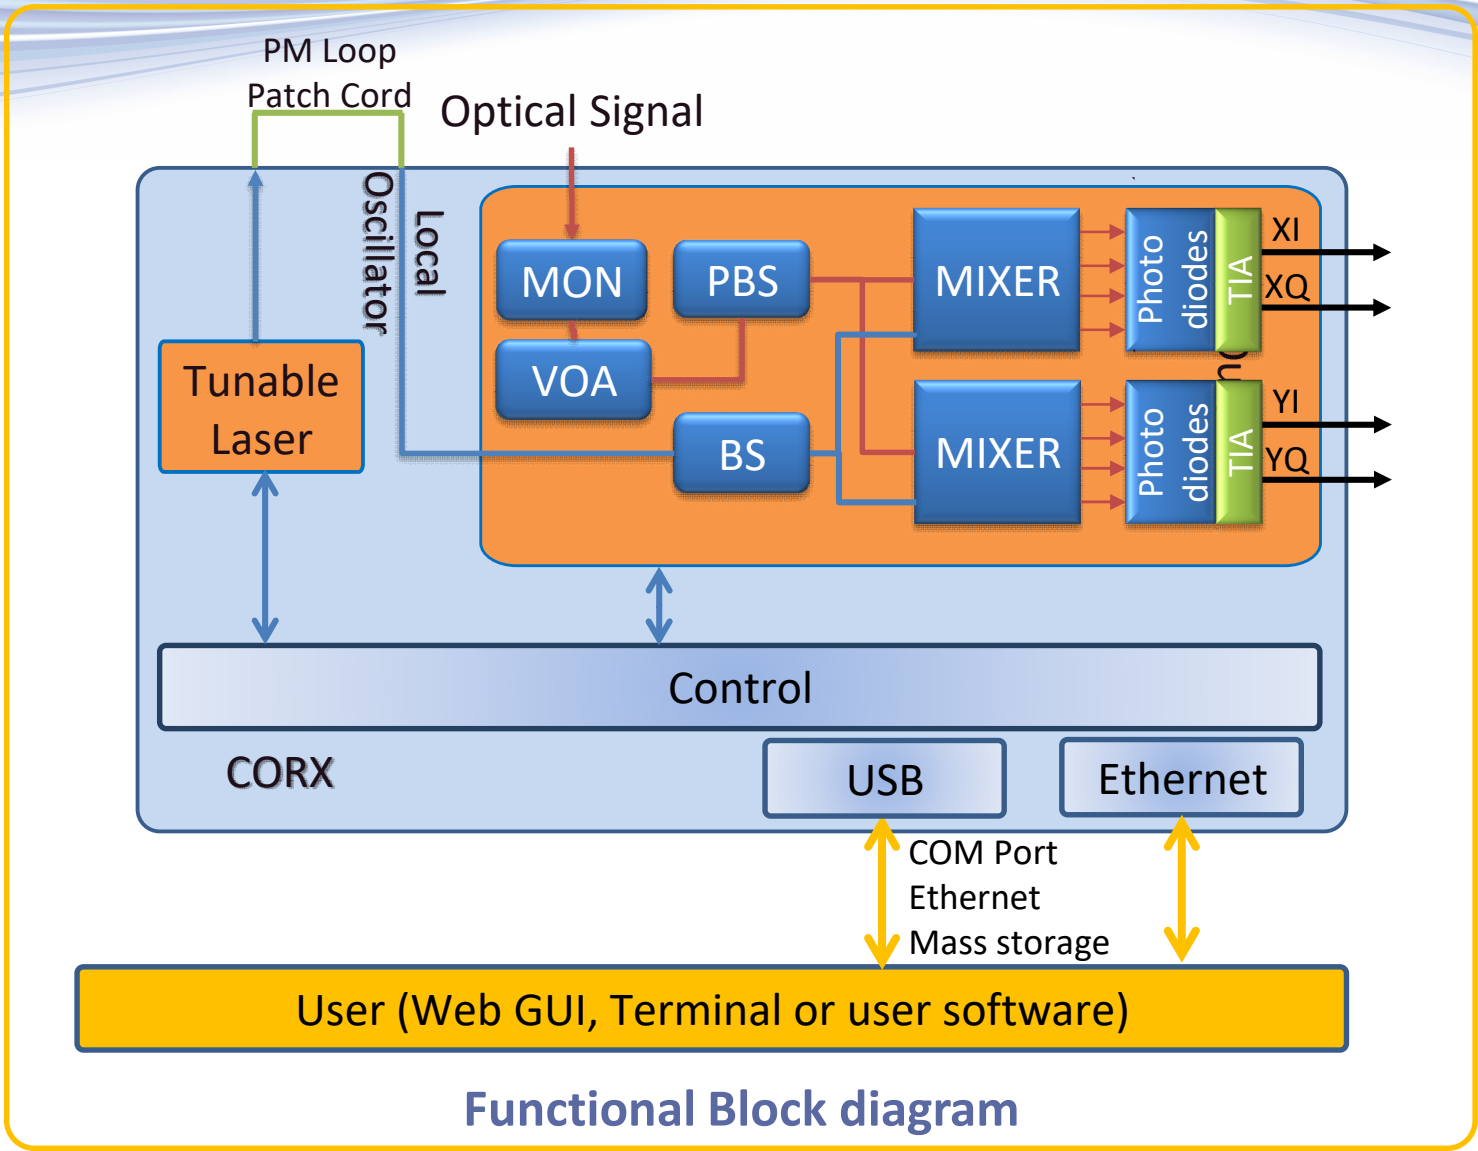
PM Loop
Patch Cord

Optical Signal

Local Oscillator

Tunable Laser

MON

PBS

VOA

BS

MIXER

MIXER

Photo diodes

TIA

Photo diodes

TIA

XI

XQ

YI

YQ

Control

CORX

USB

Ethernet

COM Port
Ethernet
Mass storage

User (Web GUI, Terminal or user software)

Functional Block diagram